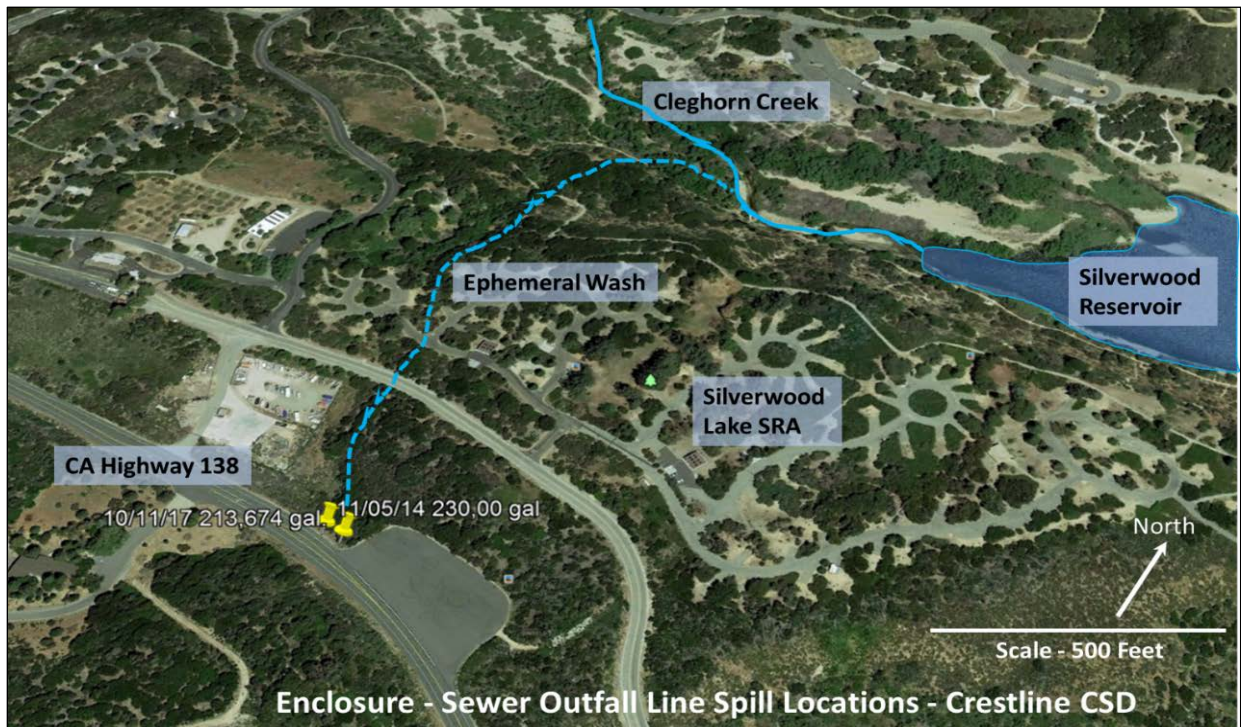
Cleghorn Creek

Ephemeral Wash

Silverwood Reservoir

Silverwood Lake SRA

CA Highway 138

10/11/17 213,674 gal

11/05/14 230,00 gal

North

Scale - 500 Feet

Enclosure - Sewer Outfall Line Spill Locations - Crestline CSD